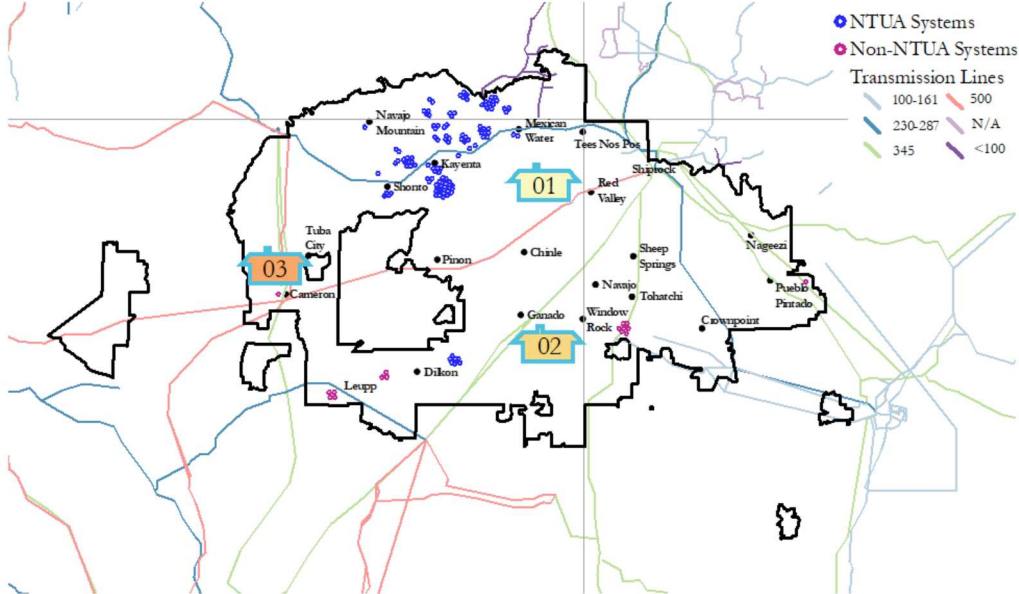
NTUA Systems
Non-NTUA Systems
Transmission Lines
100-161
500
230-287
N/A
345
<100

Navajo Mountain
Mexican Water
Tees Nos Pos
Kayenta
Shonto
01
Red Valley
Shiprock
Tuba City
03
Pinon
Chinle
Sheep Springs
Nageezi
Cameron
Navajo
Tohatchi
Pueblo Pintado
Ganado
Window Rock
Crownpoint
02
Leupp
Dilkon